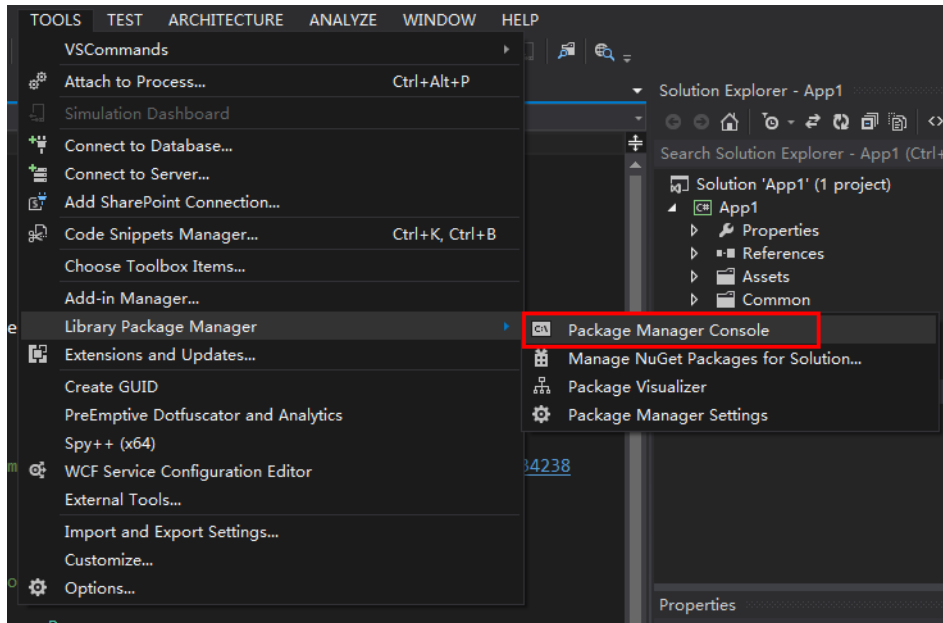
TOOLS TEST ARCHITECTURE ANALYZE WINDOW HELP

VSCommands
Attach to Process... Ctrl+Alt+P
Simulation Dashboard
Connect to Database...
Connect to Server...
Add SharePoint Connection...
Code Snippets Manager... Ctrl+K, Ctrl+B
Choose Toolbox Items...
Add-in Manager...
Library Package Manager
Extensions and Updates...
Create GUID
PreEmptive Dotfuscator and Analytics
Spy++ (x64)
WCF Service Configuration Editor
External Tools...
Import and Export Settings...
Customize...
Options...

Package Manager Console
Manage NuGet Packages for Solution...
Package Visualizer
Package Manager Settings

Solution Explorer - App1
Search Solution Explorer - App1 (Ctrl+
Solution 'App1' (1 project)
App1
Properties
References
Assets
Common

34238

Properties